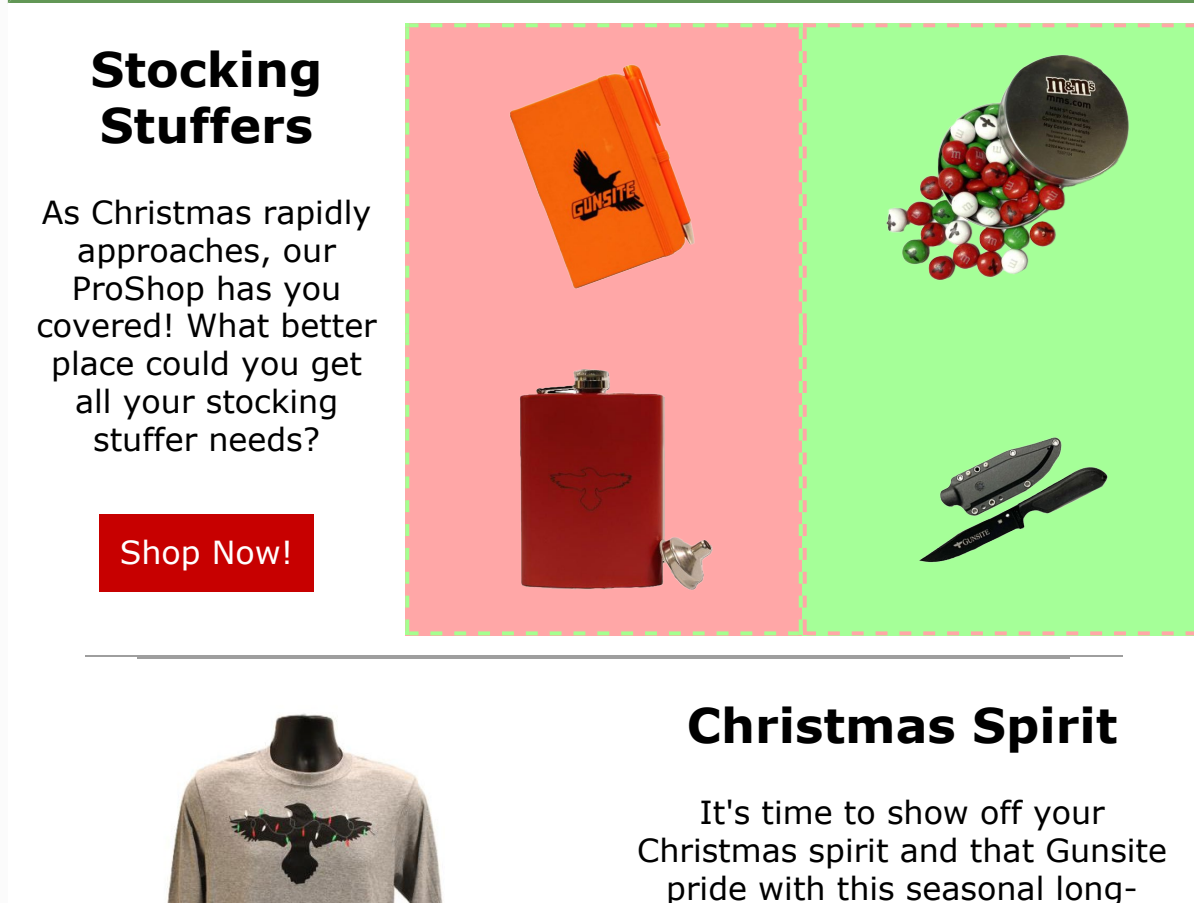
Stocking Stuffers

As Christmas rapidly approaches, our ProShop has you covered! What better place could you get all your stocking stuffer needs?

Shop Now!

GUNSITE

m&m's
mms.com

GUNSITE

Christmas Spirit

It's time to show off your Christmas spirit and that Gunsite pride with this seasonal long-